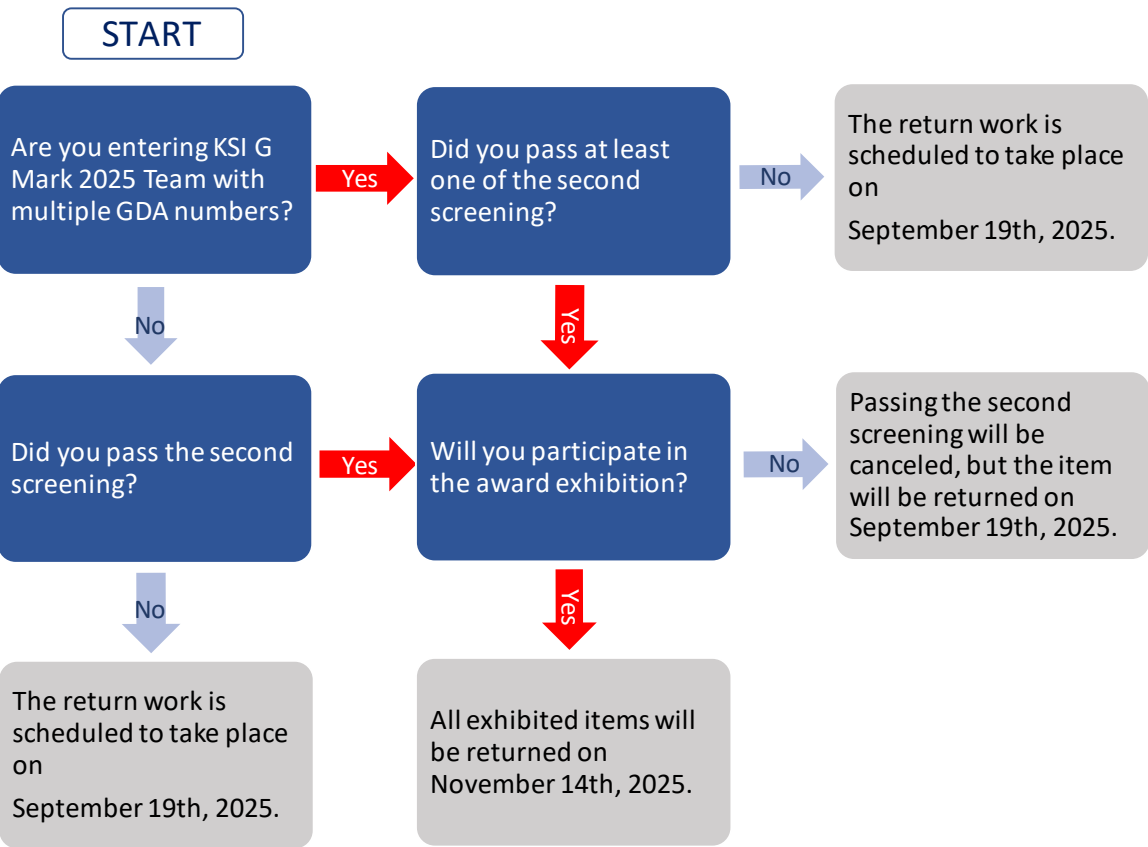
START

Are you entering KSI G Mark 2025 Team with multiple GDA numbers?

Yes

Did you pass at least one of the second screening?

No

The return work is scheduled to take place on

September 19th, 2025.

No

Yes

Did you pass the second screening?

Yes

Will you participate in the award exhibition?

No

Passing the second screening will be canceled, but the item will be returned on September 19th, 2025.

No

Yes

The return work is scheduled to take place on

September 19th, 2025.

All exhibited items will be returned on November 14th, 2025.